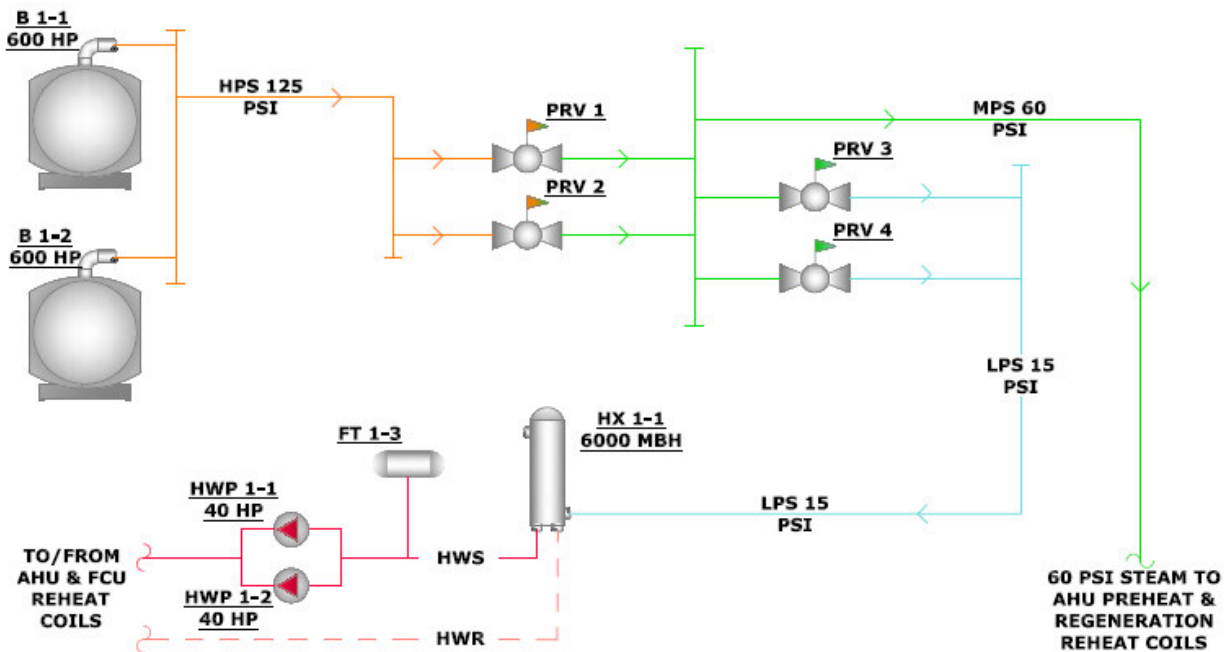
B 1-1
600 HP

HPS 125
PSI

PRV 1

MPS 60
PSI

PRV 3

PRV 2

B 1-2
600 HP

PRV 4

LPS 15
PSI

HX 1-1
6000 MBH

FT 1-3

HWP 1-1
40 HP

LPS 15
PSI

TO/FROM
AHU & FCU
REHEAT
COILS

HWS

HWP 1-2
40 HP

HWR

60 PSI STEAM TO
AHU PREHEAT &
REGENERATION
REHEAT COILS